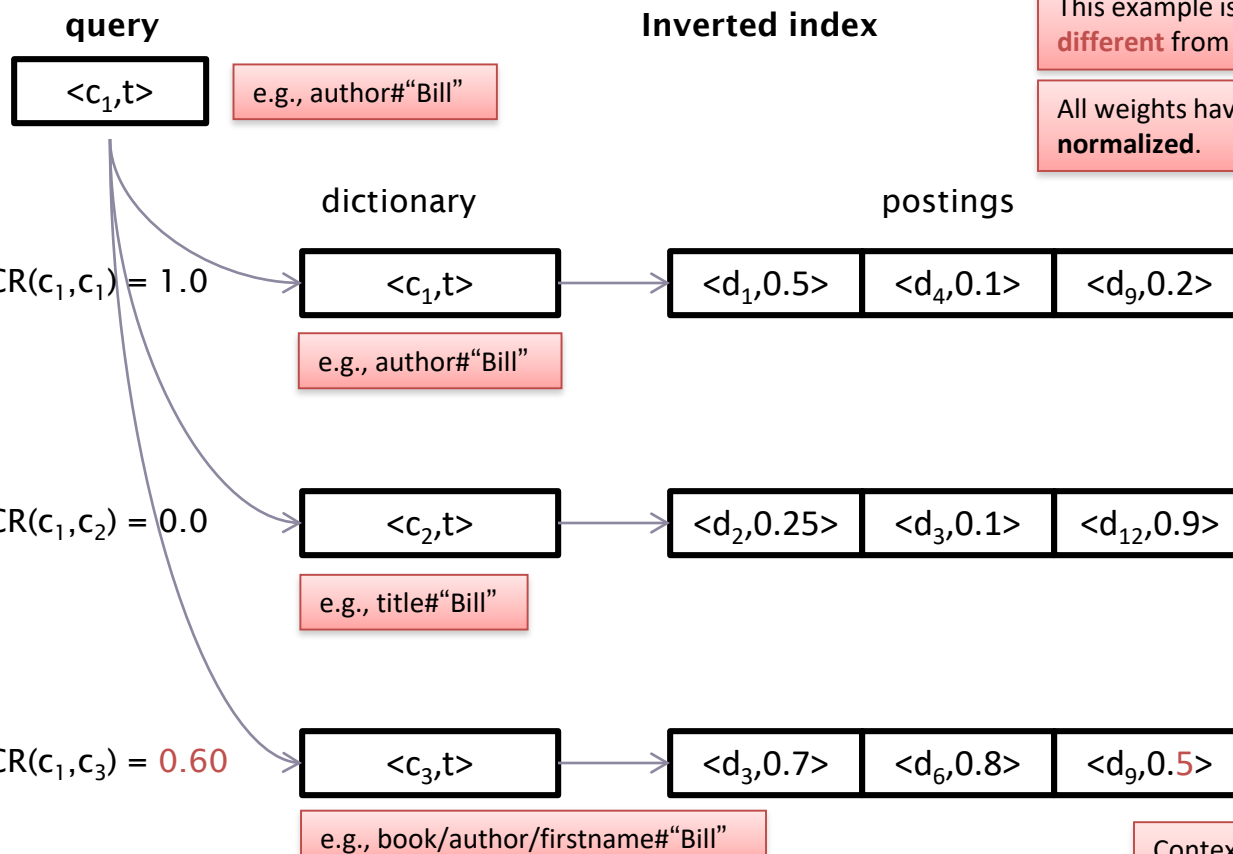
query

Inverted index

This example is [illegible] different from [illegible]

All weights hav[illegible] normalized.

<$c_1$,t>

e.g., author#“Bill”

dictionary

postings

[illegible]R($c_1$,$c_1$) = 1.0

<$c_1$,t>

<$d_1$,0.5> | <$d_4$,0.1> | <$d_9$,0.2>

e.g., author#“Bill”

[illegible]R($c_1$,$c_2$) = 0.0

<$c_2$,t>

<$d_2$,0.25> | <$d_3$,0.1> | <$d_{12}$,0.9>

e.g., title#“Bill”

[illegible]R($c_1$,$c_3$) = 0.60

<$c_3$,t>

<$d_3$,0.7> | <$d_6$,0.8> | <$d_9$,0.5>

e.g., book/author/firstname#“Bill”

Contex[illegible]